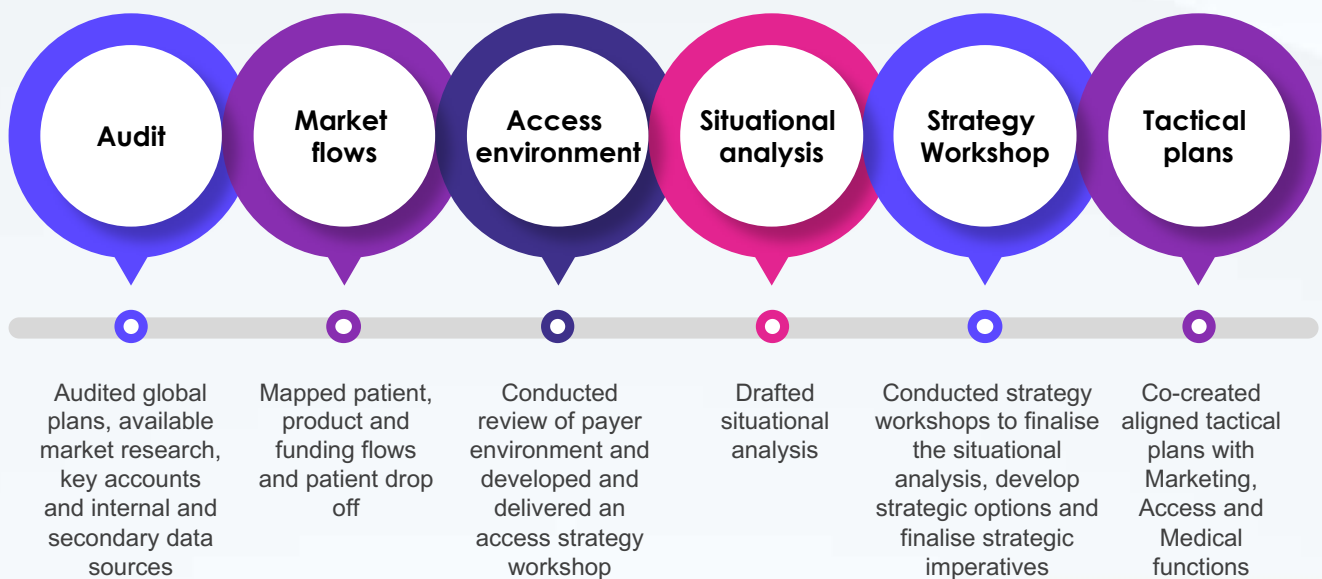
Audit

Market flows

Access environment

Situational analysis

Strategy Workshop

Tactical plans

Audited global plans, available market research, key accounts and internal and secondary data sources

Mapped patient, product and funding flows and patient drop off

Conducted review of payer environment and developed and delivered an access strategy workshop

Drafted situational analysis

Conducted strategy workshops to finalise the situational analysis, develop strategic options and finalise strategic imperatives

Co-created aligned tactical plans with Marketing, Access and Medical functions